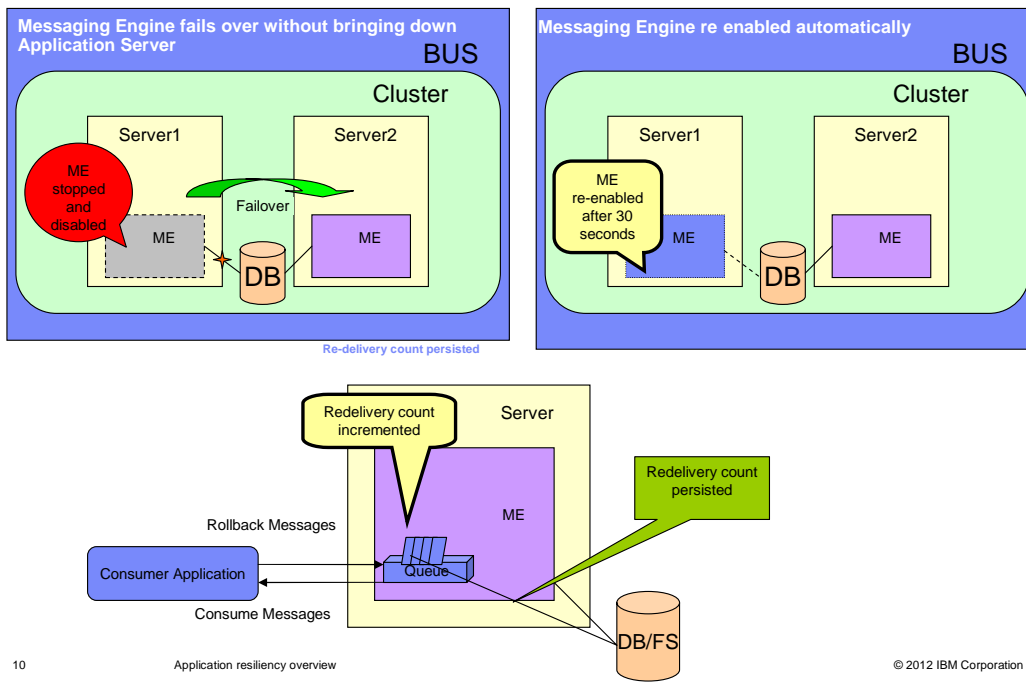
Messaging Engine fails over without bringing down Application Server

BUS

Cluster

Server1

Server2

ME stopped and disabled

Failover

ME

DB

ME

Messaging Engine re enabled automatically

BUS

Cluster

Server1

Server2

ME re-enabled after 30 seconds

ME

DB

ME

Re-delivery count persisted

Redelivery count incremented

Server

Redelivery count persisted

ME

Rollback Messages

Consumer Application

Queue

Consume Messages

DB/FS

10

Application resiliency overview

© 2012 IBM Corporation